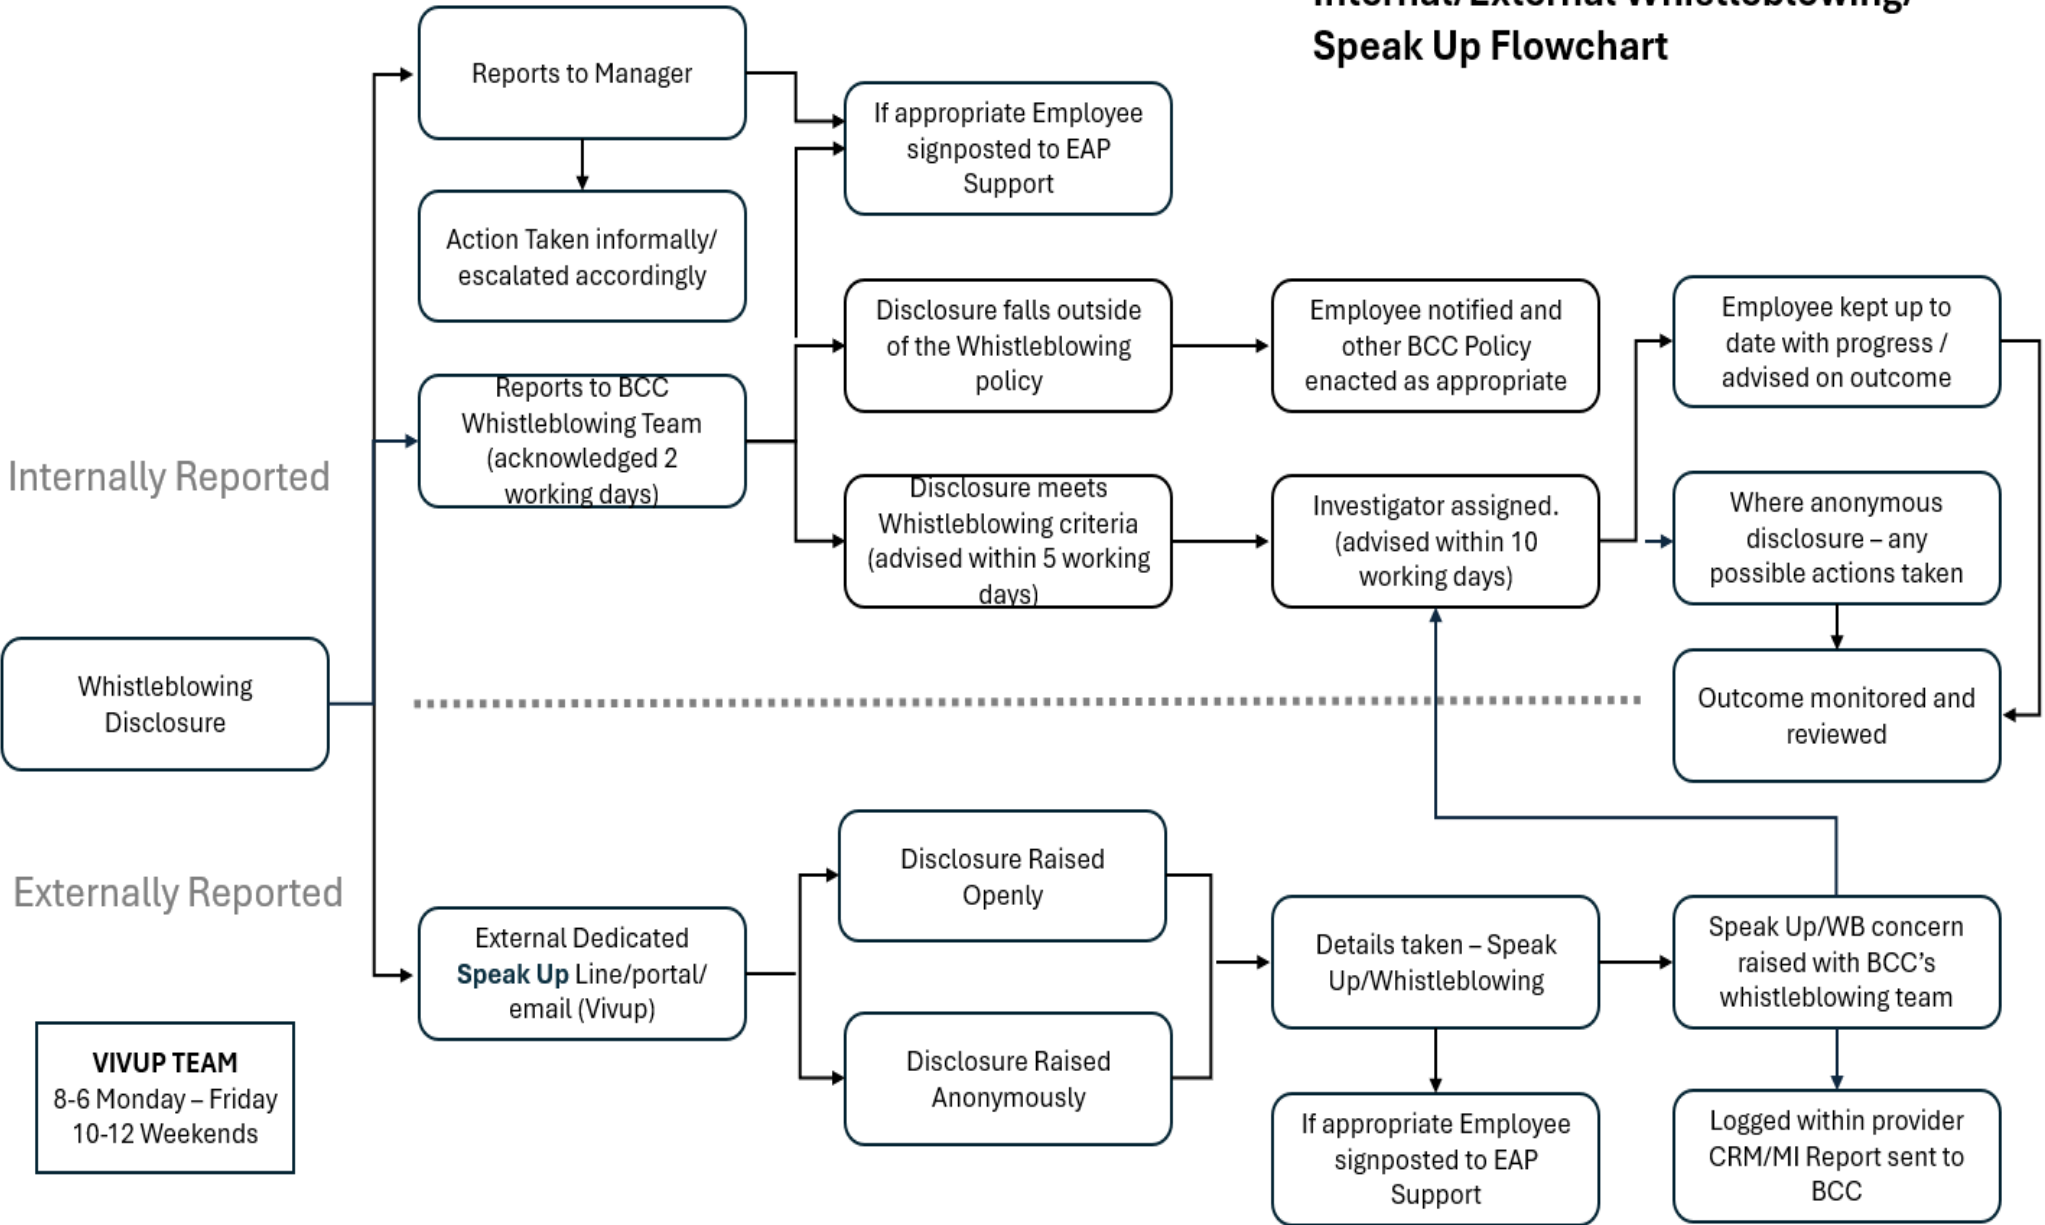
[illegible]
Speak Up Flowchart

Internally Reported

Externally Reported

Whistleblowing Disclosure

Reports to Manager

Action Taken informally/ escalated accordingly

Reports to BCC Whistleblowing Team (acknowledged 2 working days)

If appropriate Employee signposted to EAP Support

Disclosure falls outside of the Whistleblowing policy

Disclosure meets Whistleblowing criteria (advised within 5 working days)

Employee notified and other BCC Policy enacted as appropriate

Investigator assigned. (advised within 10 working days)

Employee kept up to date with progress / advised on outcome

Where anonymous disclosure – any possible actions taken

Outcome monitored and reviewed

External Dedicated Speak Up Line/portal/ email (Vivup)

Disclosure Raised Openly

Disclosure Raised Anonymously

Details taken – Speak Up/Whistleblowing

Speak Up/WB concern raised with BCC's whistleblowing team

If appropriate Employee signposted to EAP Support

Logged within provider CRM/MI Report sent to BCC

VIVUP TEAM
8-6 Monday – Friday
10-12 Weekends